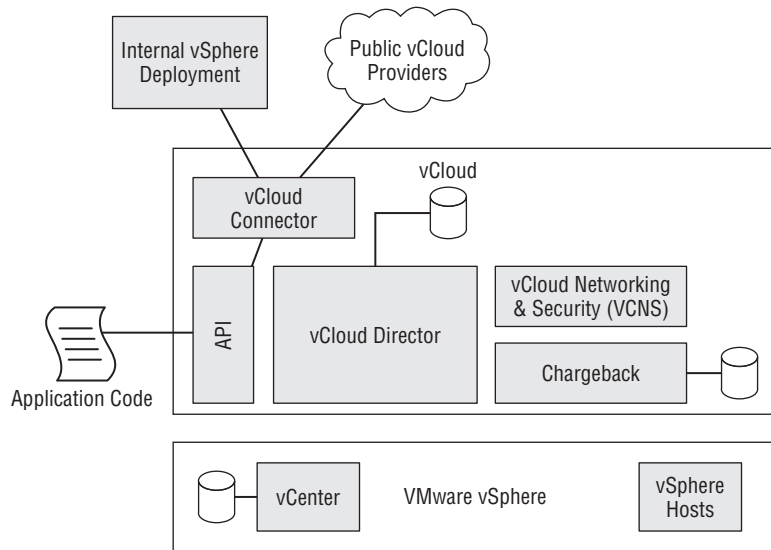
Internal vSphere Deployment

Public vCloud Providers

vCloud Connector

vCloud

API

vCloud Director

vCloud Networking & Security (VCNS)

Chargeback

Application Code

vCenter

VMware vSphere

vSphere Hosts